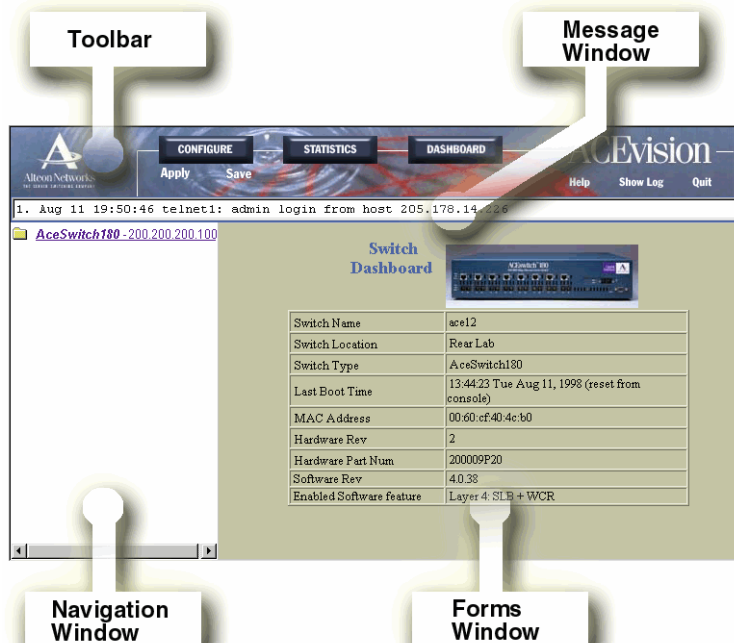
Toolbar

Message Window

Alteon Networks

CONFIGURE

STATISTICS

DASHBOARD

ACEvision

Apply

Save

Help

Show Log

Quit

1. Aug 11 19:50:46 telnet1: admin login from host 205.178.14.226

AceSwitch180 - 200.200.200.100

Switch Dashboard

ACEswitch 180

| Switch Name | ace12 |
|---|---|
| Switch Location | Rear Lab |
| Switch Type | AceSwitch180 |
| Last Boot Time | 13:44:23 Tue Aug 11, 1998 (reset from console) |
| MAC Address | 00:60:cf:40:4c:b0 |
| Hardware Rev | 2 |
| Hardware Part Num | 200009P20 |
| Software Rev | 4.0.38 |
| Enabled Software feature | Layer 4: SLB + WCR |

Navigation Window

Forms Window